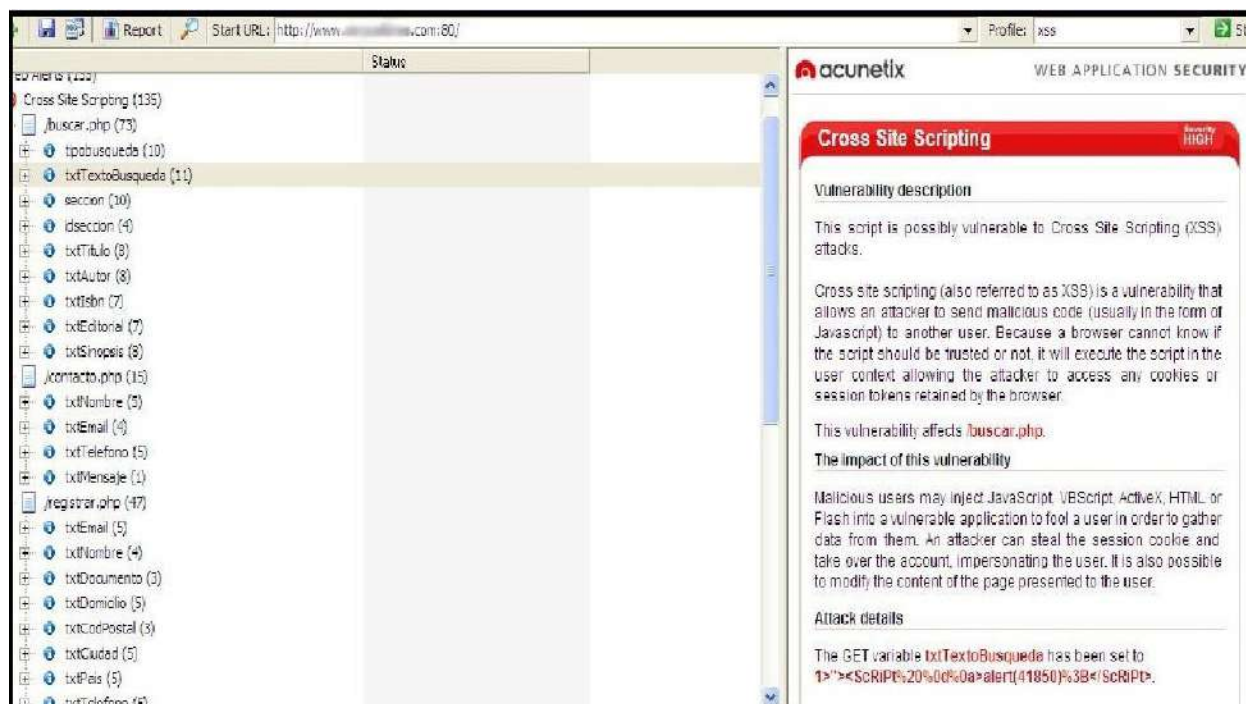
Report Start URL: http://www.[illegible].com:80/ Profile: xss St

Status

ed Alerts (135)
Cross Site Scripting (135)
/buscar.php (73)
tipobusqueda (10)
txtTextoBusqueda (11)
seccion (10)
idseccion (4)
txtTitulo (8)
txtAutor (8)
txtIsbn (7)
txtEditorial (7)
txtSinopsis (8)
/contacto.php (15)
txtNombre (5)
txtEmail (4)
txtTelefono (5)
txtMensaje (1)
/registrar.php (47)
txtEmail (5)
txtNombre (4)
txtDocumento (3)
txtDomicilio (5)
txtCodPostal (3)
txtCiudad (5)
txtPais (5)
txtTelefono (5)

acunetix WEB APPLICATION SECURITY

Cross Site Scripting Severity HIGH

Vulnerability description

This script is possibly vulnerable to Cross Site Scripting (XSS) attacks.

Cross site scripting (also referred to as XSS) is a vulnerability that allows an attacker to send malicious code (usually in the form of Javascript) to another user. Because a browser cannot know if the script should be trusted or not, it will execute the script in the user context allowing the attacker to access any cookies or session tokens retained by the browser.

This vulnerability affects /buscar.php.

The impact of this vulnerability

Malicious users may inject JavaScript, VBScript, ActiveX, HTML or Flash into a vulnerable application to fool a user in order to gather data from them. An attacker can steal the session cookie and take over the account, impersonating the user. It is also possible to modify the content of the page presented to the user.

Attack details

The GET variable txtTextoBusqueda has been set to 1>"'><ScRiPt%20%0d%0a>alert(41850)%3B</ScRiPt>.